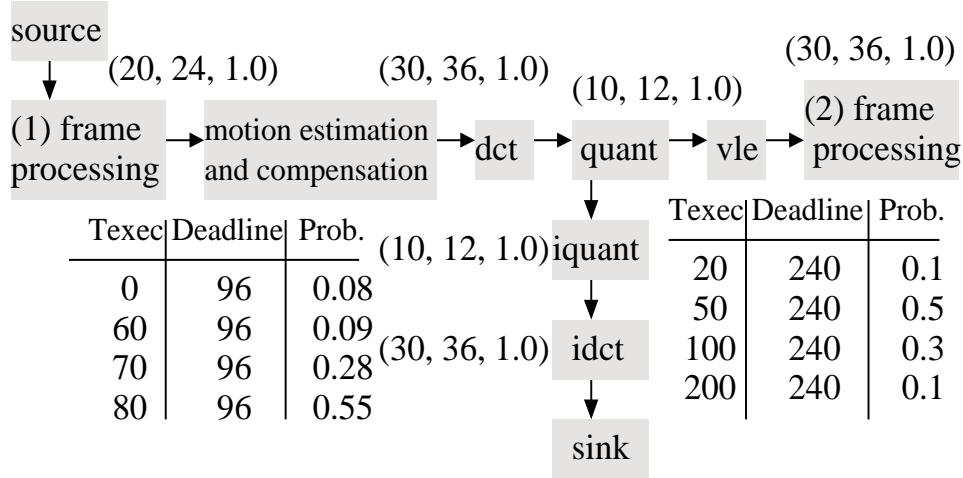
source

(20, 24, 1.0)

(1) frame processing

motion estimation and compensation

(30, 36, 1.0)

dct

(10, 12, 1.0)

quant

vle

(30, 36, 1.0)

(2) frame processing

| Texec | Deadline | Prob. |
|---|---|---|
| 0 | 96 | 0.08 |
| 60 | 96 | 0.09 |
| 70 | 96 | 0.28 |
| 80 | 96 | 0.55 |

(10, 12, 1.0) iquant

(30, 36, 1.0) idct

sink

| Texec | Deadline | Prob. |
|---|---|---|
| 20 | 240 | 0.1 |
| 50 | 240 | 0.5 |
| 100 | 240 | 0.3 |
| 200 | 240 | 0.1 |